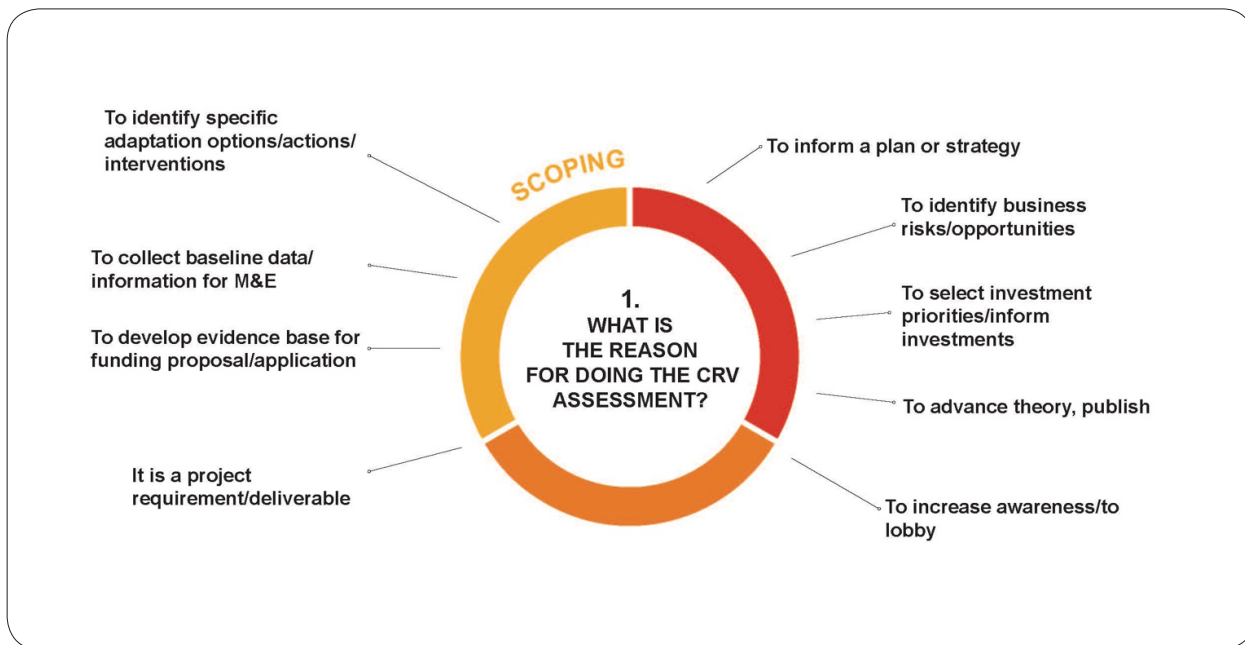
SCOPING

1.
WHAT IS
THE REASON
FOR DOING THE CRV
ASSESSMENT?

To identify specific adaptation options/actions/ interventions

To collect baseline data/ information for M&E

To develop evidence base for funding proposal/application

It is a project requirement/deliverable

To inform a plan or strategy

To identify business risks/opportunities

To select investment priorities/inform investments

To advance theory, publish

To increase awareness/to lobby